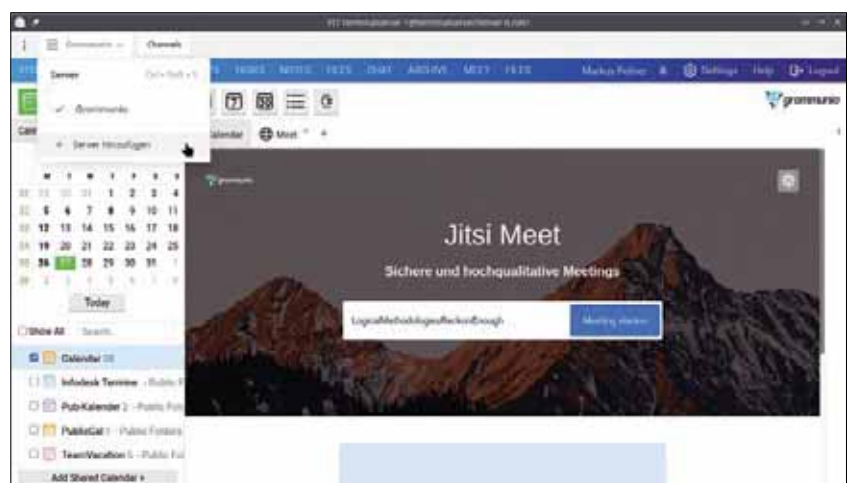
Channels

Server

grommunio

+ Server hinzufügen

MAIL NOTES FILES CHAT ARCHIVE MEET FILES

Markus Feilner

Settings Help Logout

grommunio

Calendar

Meet

1 2 3 4
5 6 7 8 9 10 11
12 13 14 15 16 17 18
19 20 21 22 23 24 25
26 27 28 29 30 31 1

Today

Show All

Calendar

Infodesk Termine - Public F

PubKalender 2 - Public Fol

PublicCal 1 - Public Folders

TeamVacation 5 - Public Fol

Add Shared Calendar +

grommunio

Jitsi Meet

Sichere und hochqualitative Meetings

LogicalMethodologiesReckonEnough

Meeting starten